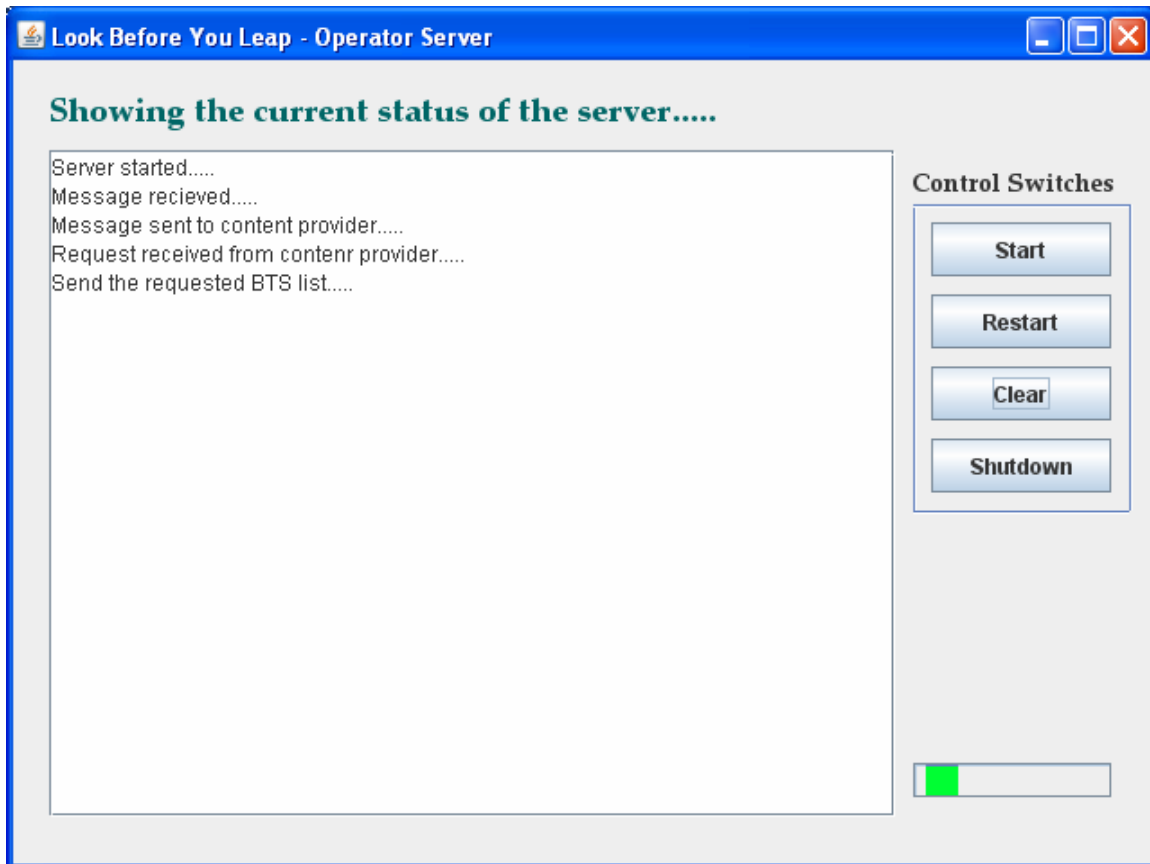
Look Before You Leap - Operator Server

Showing the current status of the server.....

Server started.....
Message recieved.....
Message sent to content provider.....
Request received from contenr provider.....
Send the requested BTS list.....

Control Switches

Start

Restart

Clear

Shutdown